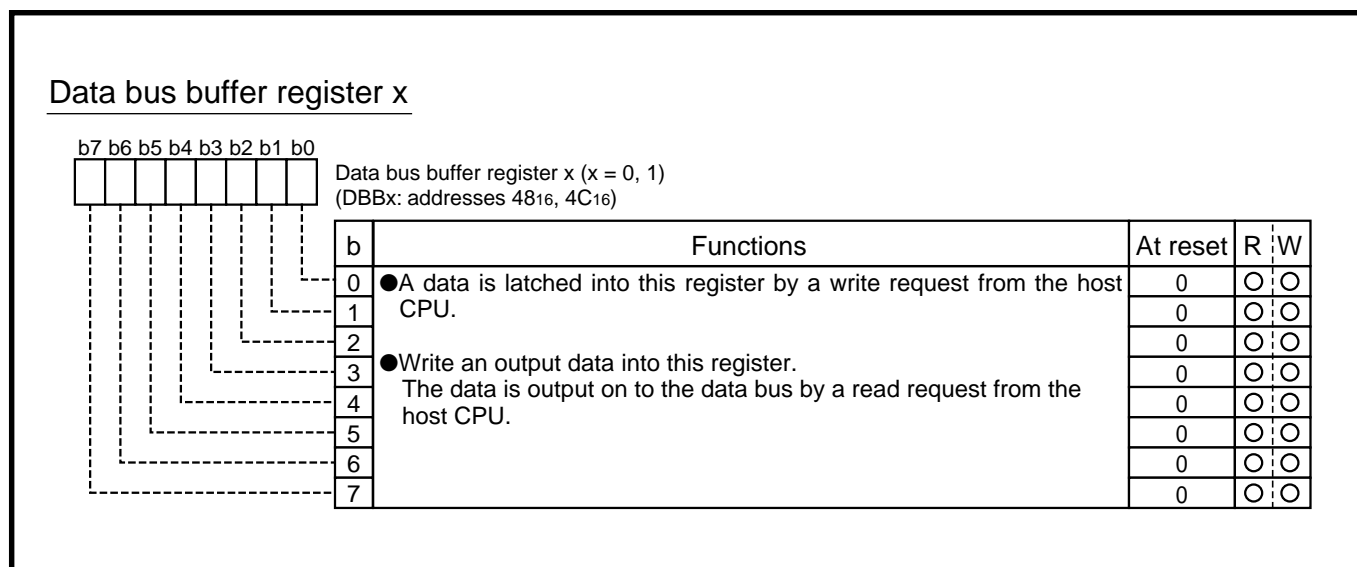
Data bus buffer register x

b7 b6 b5 b4 b3 b2 b1 b0

Data bus buffer register x (x = 0, 1)
(DBBx: addresses $48_{16}$, $4C_{16}$)

| b | Functions | At reset | R | W |
|---|---|---|---|---|
| 0 | ●A data is latched into this register by a write request from the host CPU. | 0 | O | O |
| 1 | | 0 | O | O |
| 2 | | 0 | O | O |
| 3 | ●Write an output data into this register. The data is output on to the data bus by a read request from the host CPU. | 0 | O | O |
| 4 | | 0 | O | O |
| 5 | | 0 | O | O |
| 6 | | 0 | O | O |
| 7 | | 0 | O | O |